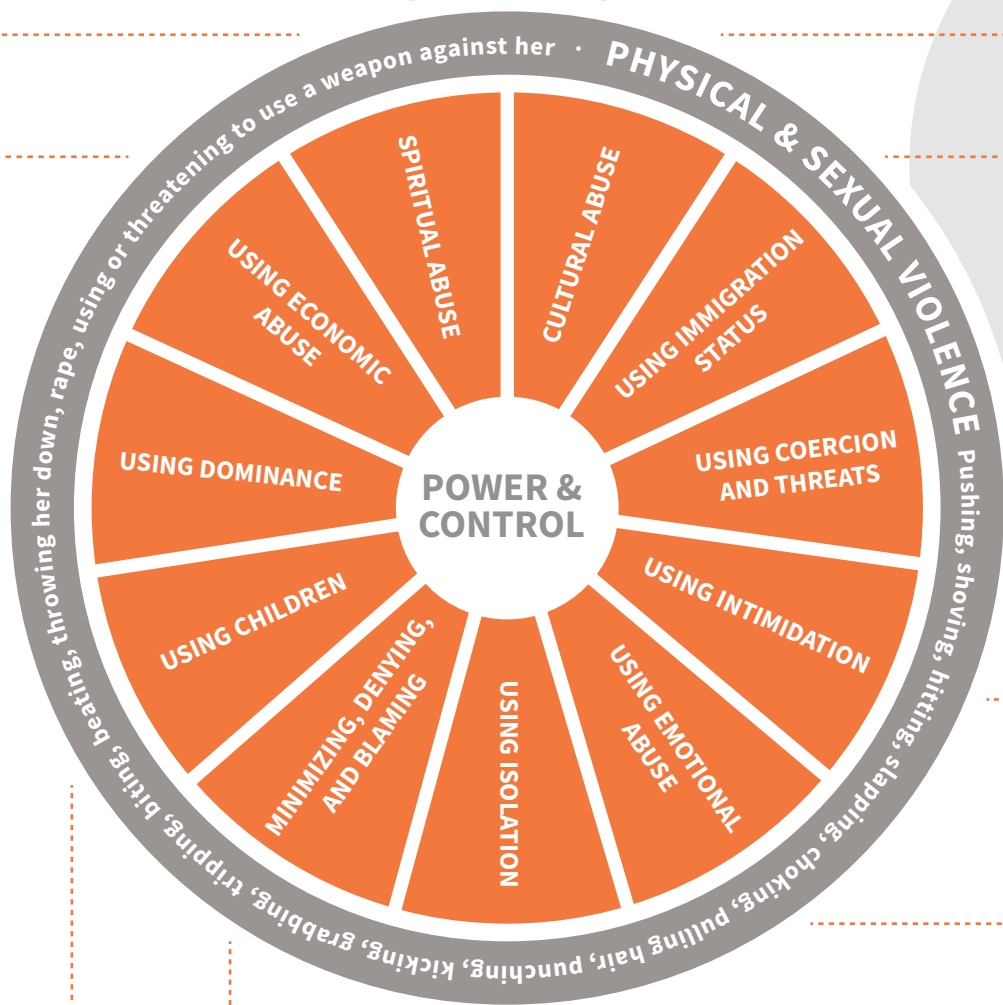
PHYSICAL & SEXUAL VIOLENCE Pushing, shoving, hitting, slapping, choking, pulling hair, punching, kicking, grabbing, tripping, biting, beating, throwing her down, rape, using or threatening to use a weapon against her ·

SPIRITUAL ABUSE

CULTURAL ABUSE

USING IMMIGRATION STATUS

USING COERCION AND THREATS

USING INTIMIDATION

USING EMOTIONAL ABUSE

USING ISOLATION

MINIMIZING, DENYING, AND BLAMING

USING CHILDREN

USING DOMINANCE

USING ECONOMIC ABUSE

POWER & CONTROL